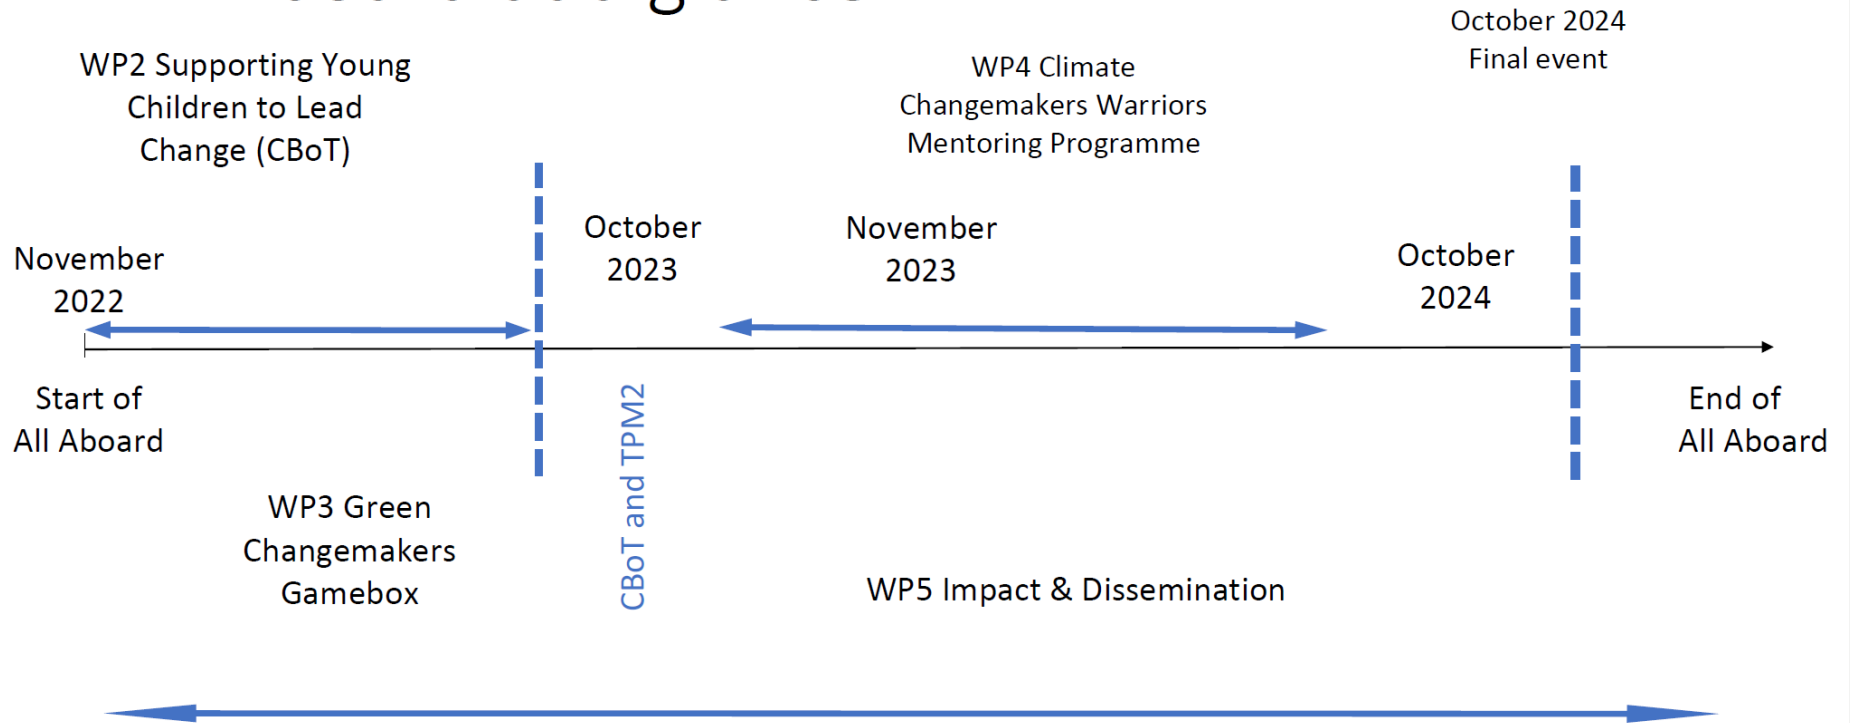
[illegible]

WP2 Supporting Young Children to Lead Change (CBoT)

WP4 Climate Changemakers Warriors Mentoring Programme

October 2024 Final event

November 2022

October 2023

November 2023

October 2024

Start of All Aboard

CBoT and TPM2

End of All Aboard

WP3 Green Changemakers Gamebox

WP5 Impact & Dissemination